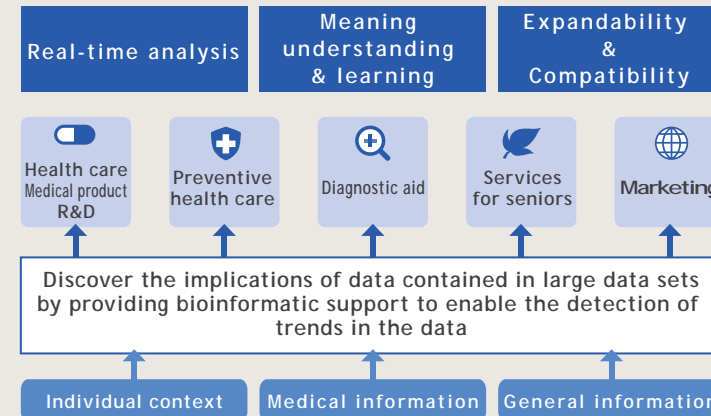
Real-time analysis

Meaning understanding & learning

Expandability & Compatibility

Health care Medical product R&D

Preventive health care

Diagnostic aid

Services for seniors

Marketing

Discover the implications of data contained in large data sets by providing bioinformatic support to enable the detection of trends in the data

Individual context

Medical information

General information